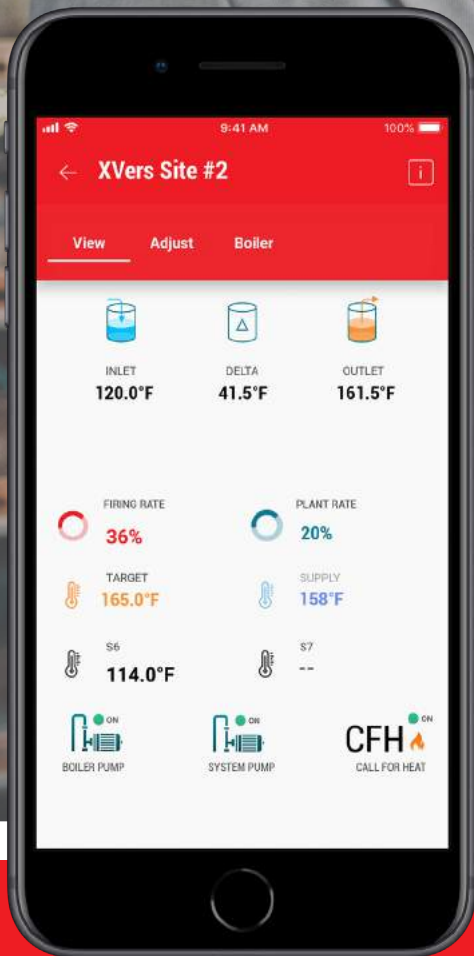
9:41 AM
100%

← XVers Site #2
i

View
Adjust
Boiler

INLET
120.0°F

DELTA
41.5°F

OUTLET
161.5°F

FIRING RATE
36%

PLANT RATE
20%

TARGET
165.0°F

SUPPLY
158°F

S6
114.0°F

S7
--

ON
BOILER PUMP

ON
SYSTEM PUMP

ON
CFH
CALL FOR HEAT